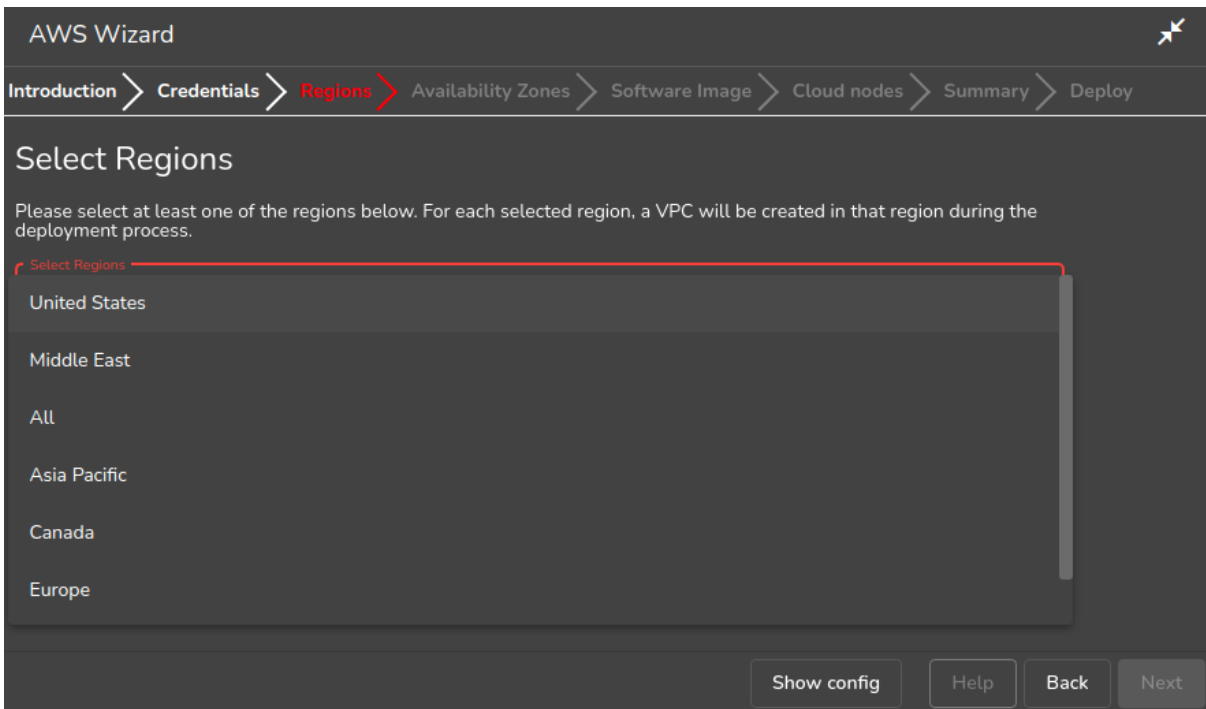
AWS Wizard

Introduction Credentials Regions Availability Zones Software Image Cloud nodes Summary Deploy

Select Regions

Please select at least one of the regions below. For each selected region, a VPC will be created in that region during the deployment process.

Select Regions

United States

Middle East

All

Asia Pacific

Canada

Europe

Show config Help Back Next